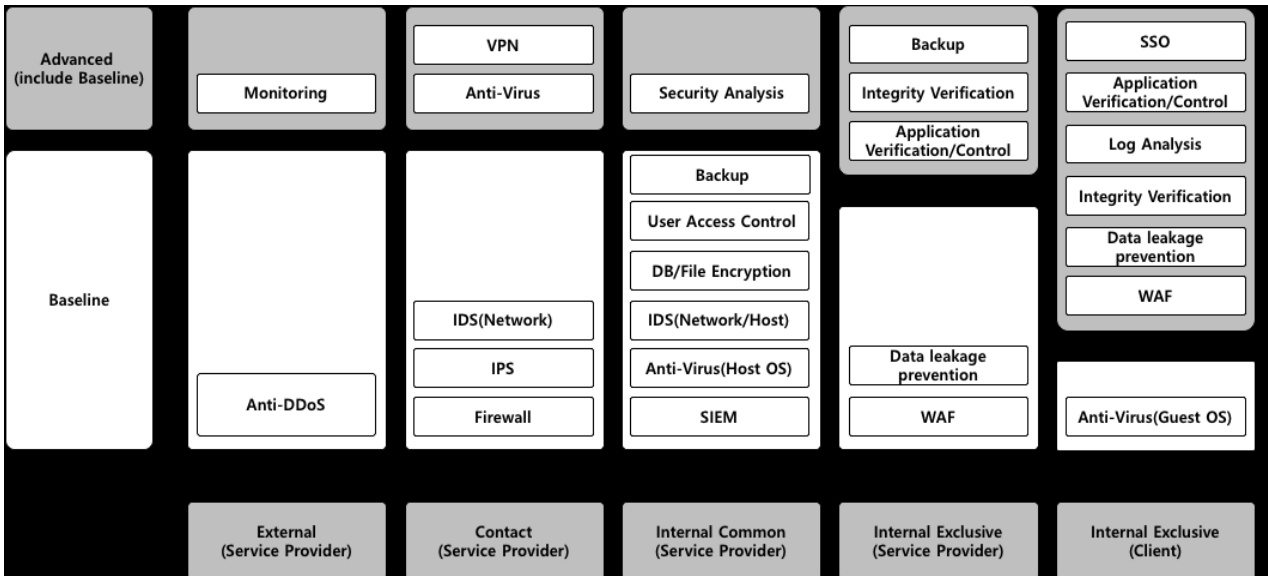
Advanced (include Baseline)

Baseline

Monitoring

Anti-DDoS

External (Service Provider)

VPN

Anti-Virus

IDS(Network)

IPS

Firewall

Contact (Service Provider)

Security Analysis

Backup

User Access Control

DB/File Encryption

IDS(Network/Host)

Anti-Virus(Host OS)

SIEM

Internal Common (Service Provider)

Backup

Integrity Verification

Application Verification/Control

Data leakage prevention

WAF

Internal Exclusive (Service Provider)

SSO

Application Verification/Control

Log Analysis

Integrity Verification

Data leakage prevention

WAF

Anti-Virus(Guest OS)

Internal Exclusive (Client)